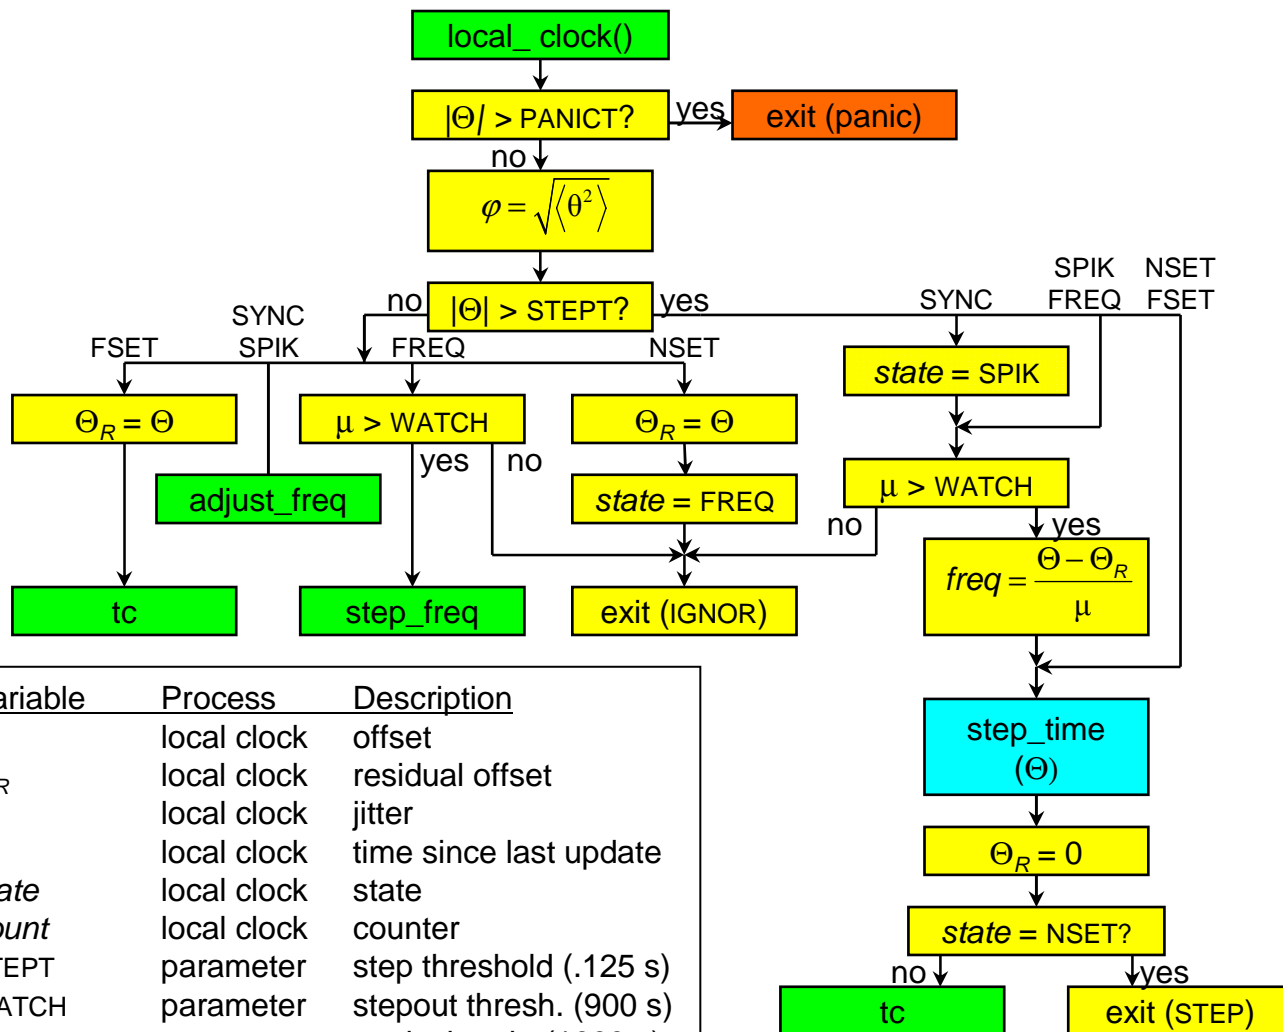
local_ clock()

|Θ/ > PANICT?

yes

exit (panic)

no

$\varphi = \sqrt{\langle \theta^2 \rangle}$

no

|Θ| > STEPT?

yes

SYNC SPIK

FSET

FREQ

NSET

SYNC

SPIK FREQ

NSET FSET

$\Theta_R = \Theta$

μ > WATCH

yes

no

$\Theta_R = \Theta$

*state* = SPIK

adjust_freq

*state* = FREQ

μ > WATCH

no

yes

$freq = \frac{\Theta - \Theta_R}{\mu}$

tc

step_freq

exit (IGNOR)

step_time (Θ)

$\Theta_R = 0$

*state* = NSET?

no

yes

tc

exit (STEP)

| ariable | Process | Description |
|---|---|---|
| | local clock | offset |
| R | local clock | residual offset |
| | local clock | jitter |
| | local clock | time since last update |
| ate | local clock | state |
| ount | local clock | counter |
| TEPT | parameter | step threshold (.125 s) |
| ATCH | parameter | stepout thresh. (900 s) |
| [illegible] | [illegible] | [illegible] |